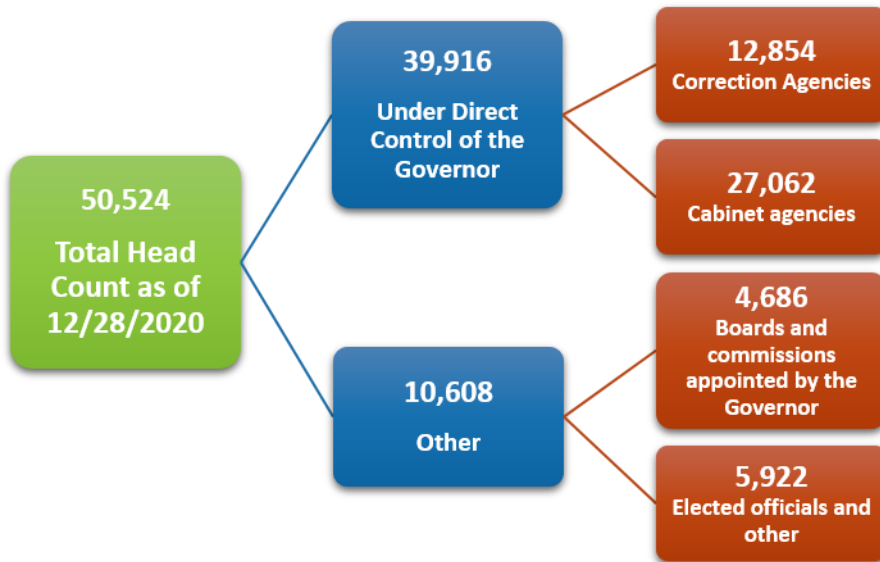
50,524

Total Head Count as of 12/28/2020

39,916

Under Direct Control of the Governor

12,854
Correction Agencies

27,062
Cabinet agencies

10,608

Other

4,686
Boards and commissions appointed by the Governor

5,922
Elected officials and other